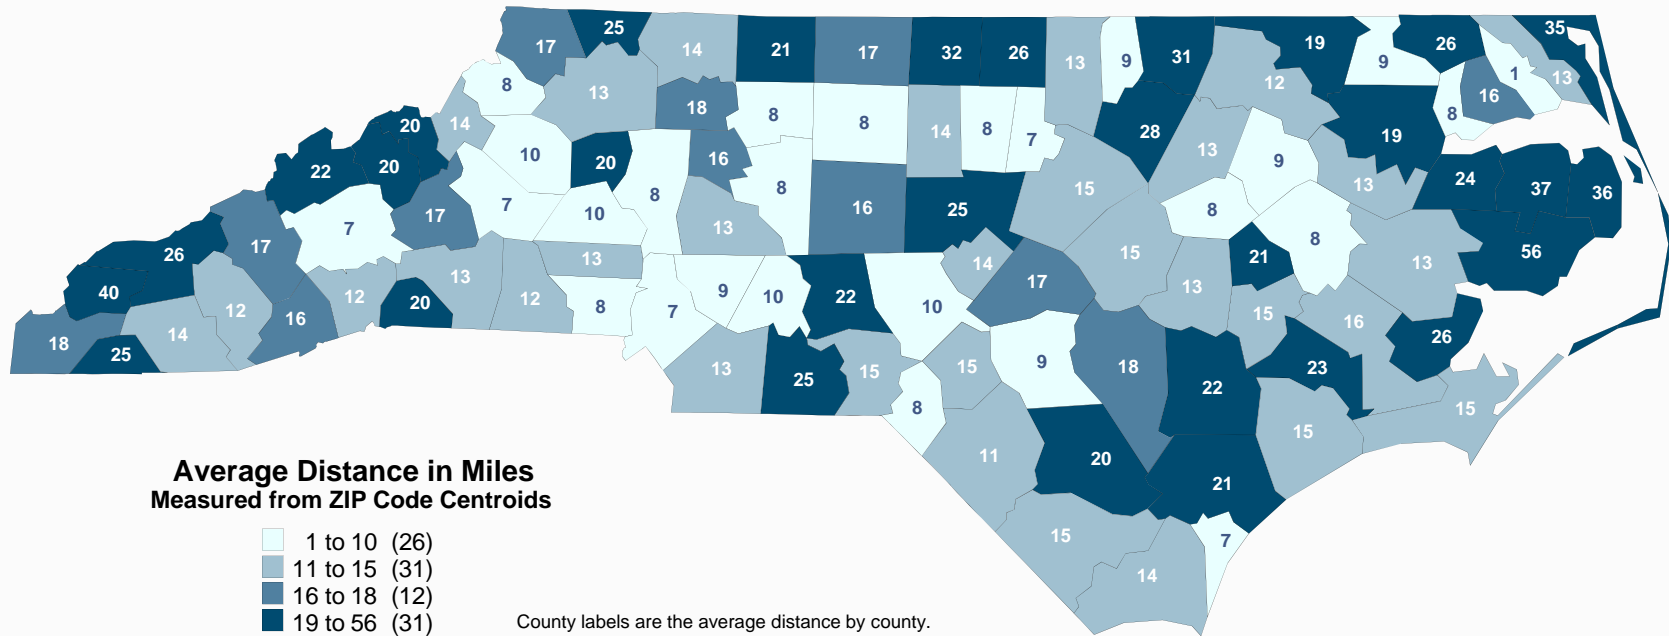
17 25 14 21 17 32 26 13 9 31 19 9 26 35
8 13 18 8 8 14 8 7 12 1 16 13
20 14 10 20 16 8 28 13 9 19 8
22 20 8 16 25 15 13 24 37 36
7 17 7 10 13 8 8 56
26 17 13 13 14 17 15 21 13
40 12 20 12 8 7 9 10 22 10 13
18 14 12 16 15 16 26
25 13 25 15 15 9 18 23
8 22 15 15
11 20 21
15 7
14

Average Distance in Miles
Measured from ZIP Code Centroids

1 to 10 (26)
11 to 15 (31)
16 to 18 (12)
19 to 56 (31)

County labels are the average distance by county.